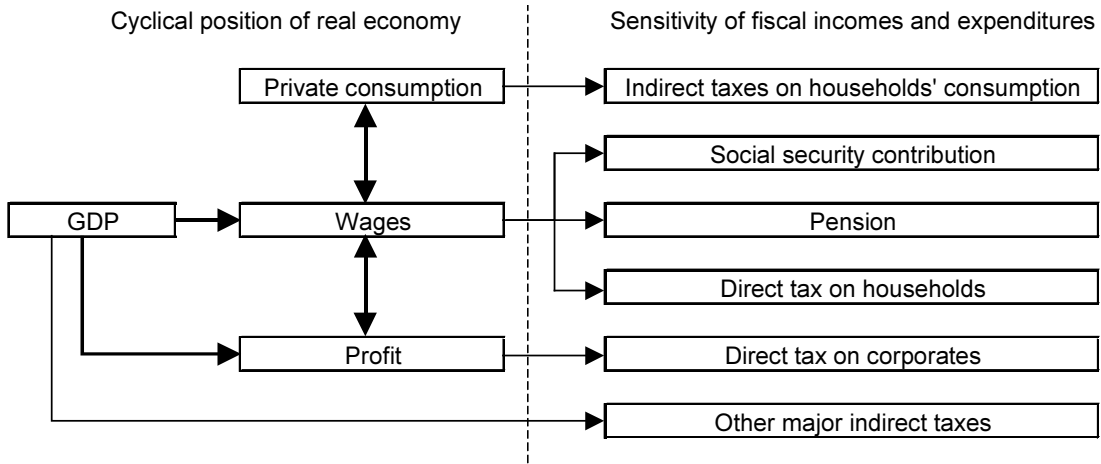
Cyclical position of real economy

Sensitivity of fiscal incomes and expenditures

Private consumption

Indirect taxes on households' consumption

Social security contribution

GDP

Wages

Pension

Direct tax on households

Profit

Direct tax on corporates

Other major indirect taxes